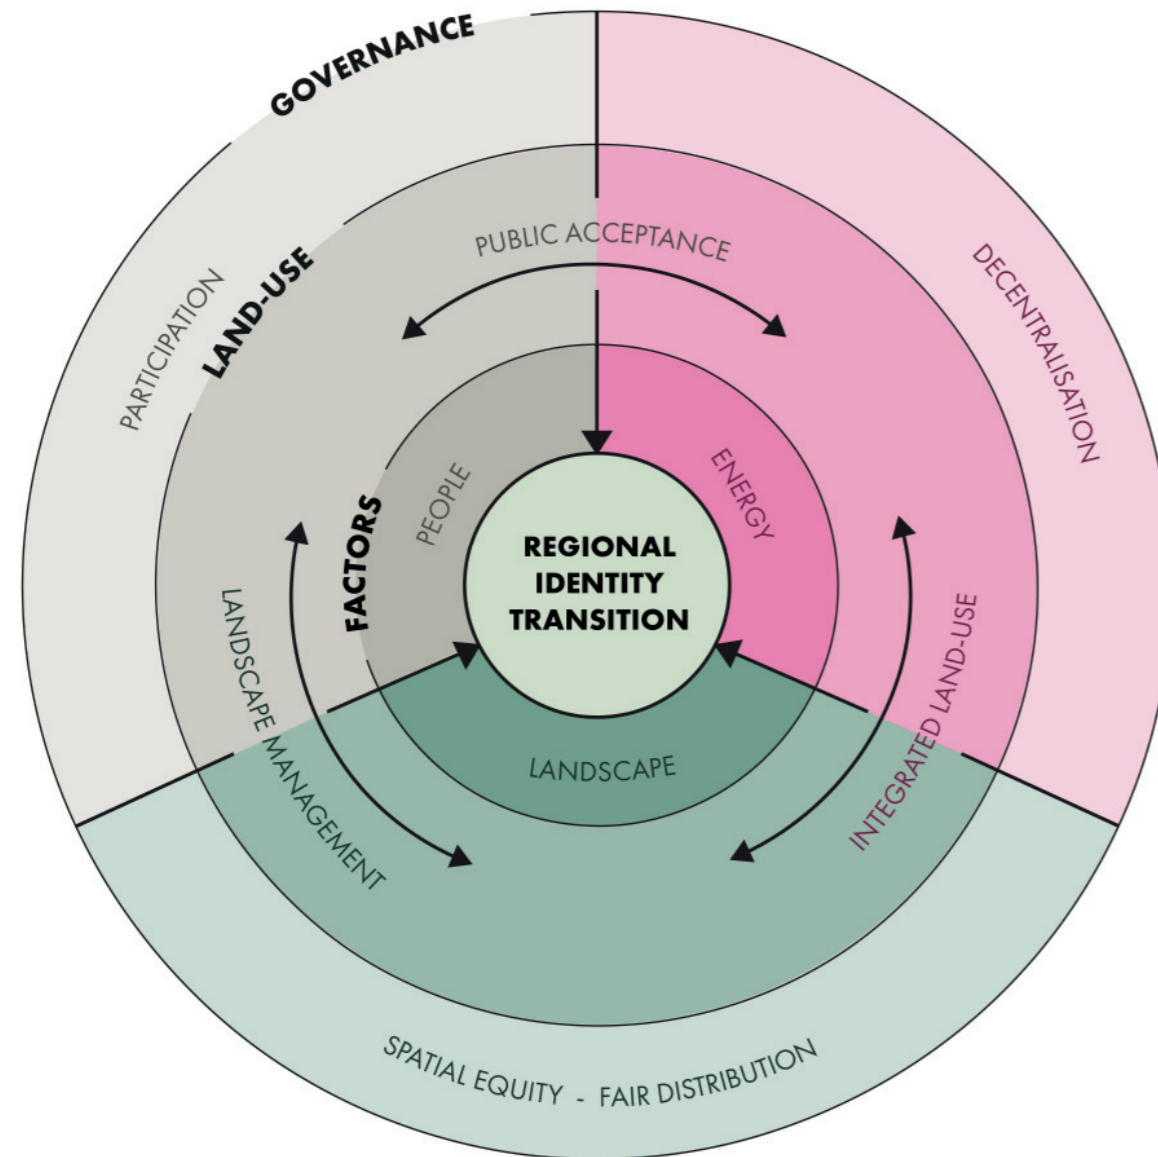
GOVERNANCE

PARTICIPATION

DECENTRALISATION

LAND-USE

PUBLIC ACCEPTANCE

FACTORS

PEOPLE

ENERGY

REGIONAL IDENTITY TRANSITION

LANDSCAPE MANAGEMENT

INTEGRATED LAND-USE

LANDSCAPE

SPATIAL EQUITY - FAIR DISTRIBUTION